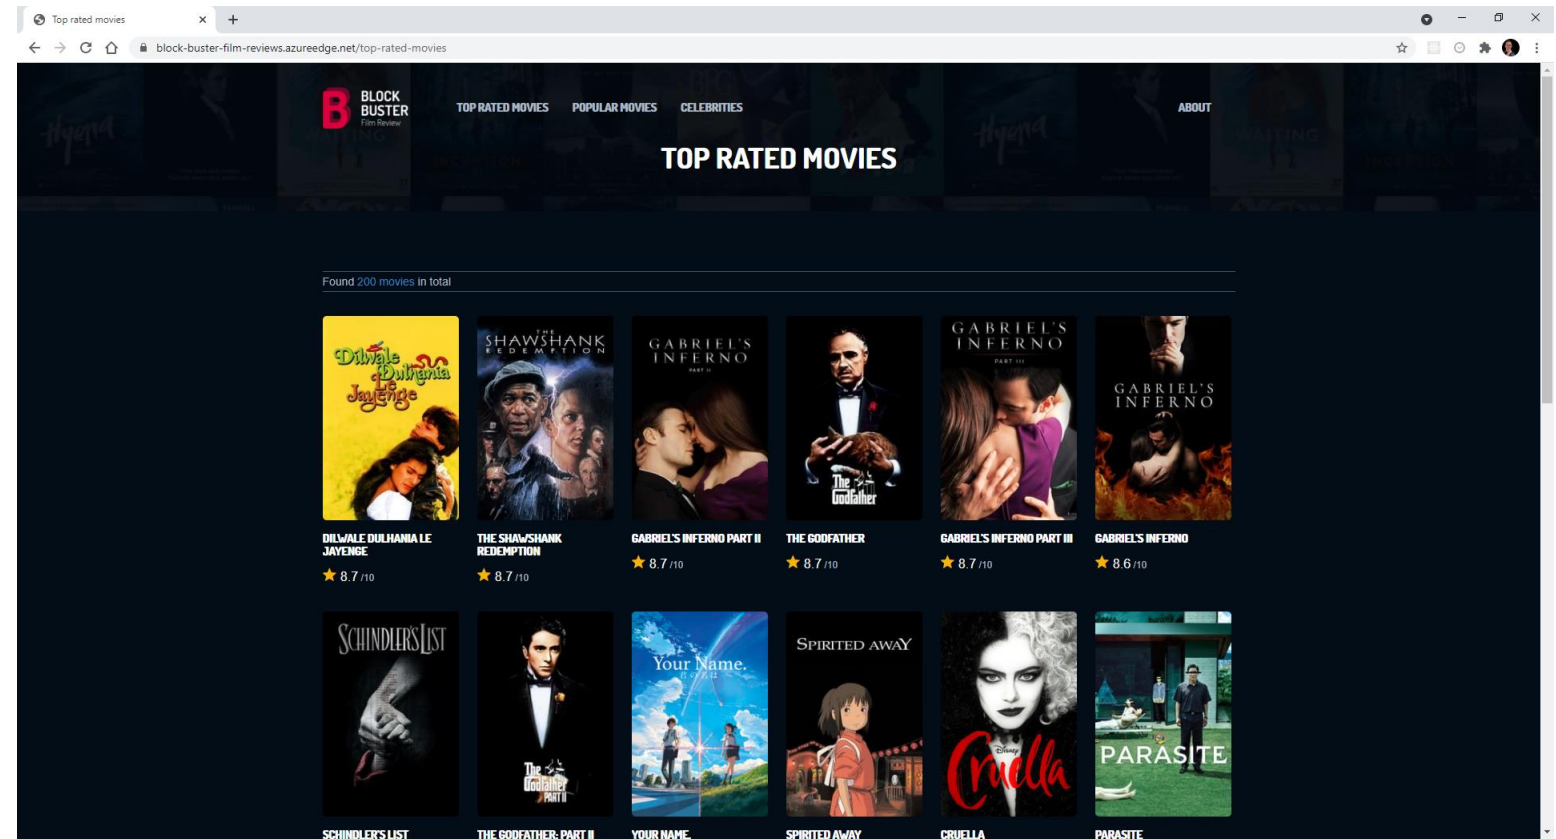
Top rated movies

block-buster-film-reviews.azureedge.net/top-rated-movies

B BLOCK BUSTER Film Review

TOP RATED MOVIES POPULAR MOVIES CELEBRITIES ABOUT

TOP RATED MOVIES

Found 200 movies in total

Dilwale Dulhania Le Jayenge
DILWALE DULHANIA LE JAYENGE
★ 8.7 /10

THE SHAWSHANK REDEMPTION
THE SHAWSHANK REDEMPTION
★ 8.7 /10

GABRIEL'S INFERNO PART II
GABRIEL'S INFERNO PART II
★ 8.7 /10

The Godfather
THE GODFATHER
★ 8.7 /10

GABRIEL'S INFERNO PART III
GABRIEL'S INFERNO PART III
★ 8.7 /10

GABRIEL'S INFERNO
GABRIEL'S INFERNO
★ 8.6 /10

SCHINDLER'S LIST
SCHINDLER'S LIST

The Godfather PART II
THE GODFATHER: PART II

Your Name.
YOUR NAME.

SPIRITED AWAY
SPIRITED AWAY

Disney Cruella
CRUELLA

PARASITE
PARASITE